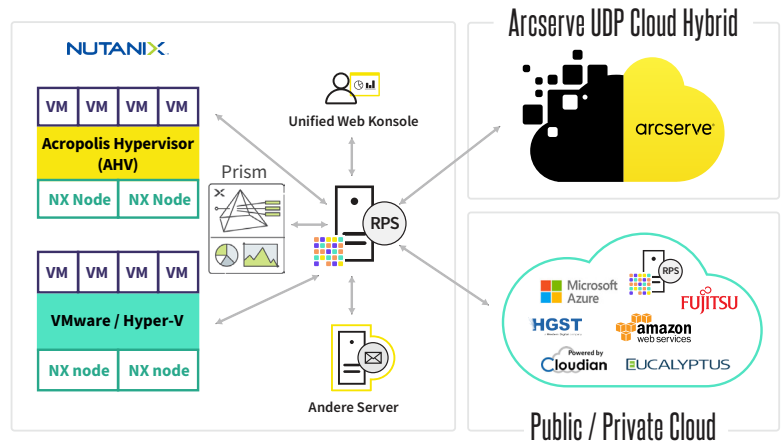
NUTANIX

| VM | VM | VM | VM |
|---|---|---|---|

Acropolis Hypervisor (AHV)

| NX Node | NX Node |
|---|---|

Prism

| VM | VM | VM | VM |
|---|---|---|---|

VMware / Hyper-V

| NX node | NX node |
|---|---|

Unified Web Konsole

RPS

Andere Server

Arcserve UDP Cloud Hybrid

arcserve

RPS

Microsoft Azure

FUJITSU

HGST

amazon web services

Powered by Cloudian

EUCALYPTUS

Public / Private Cloud